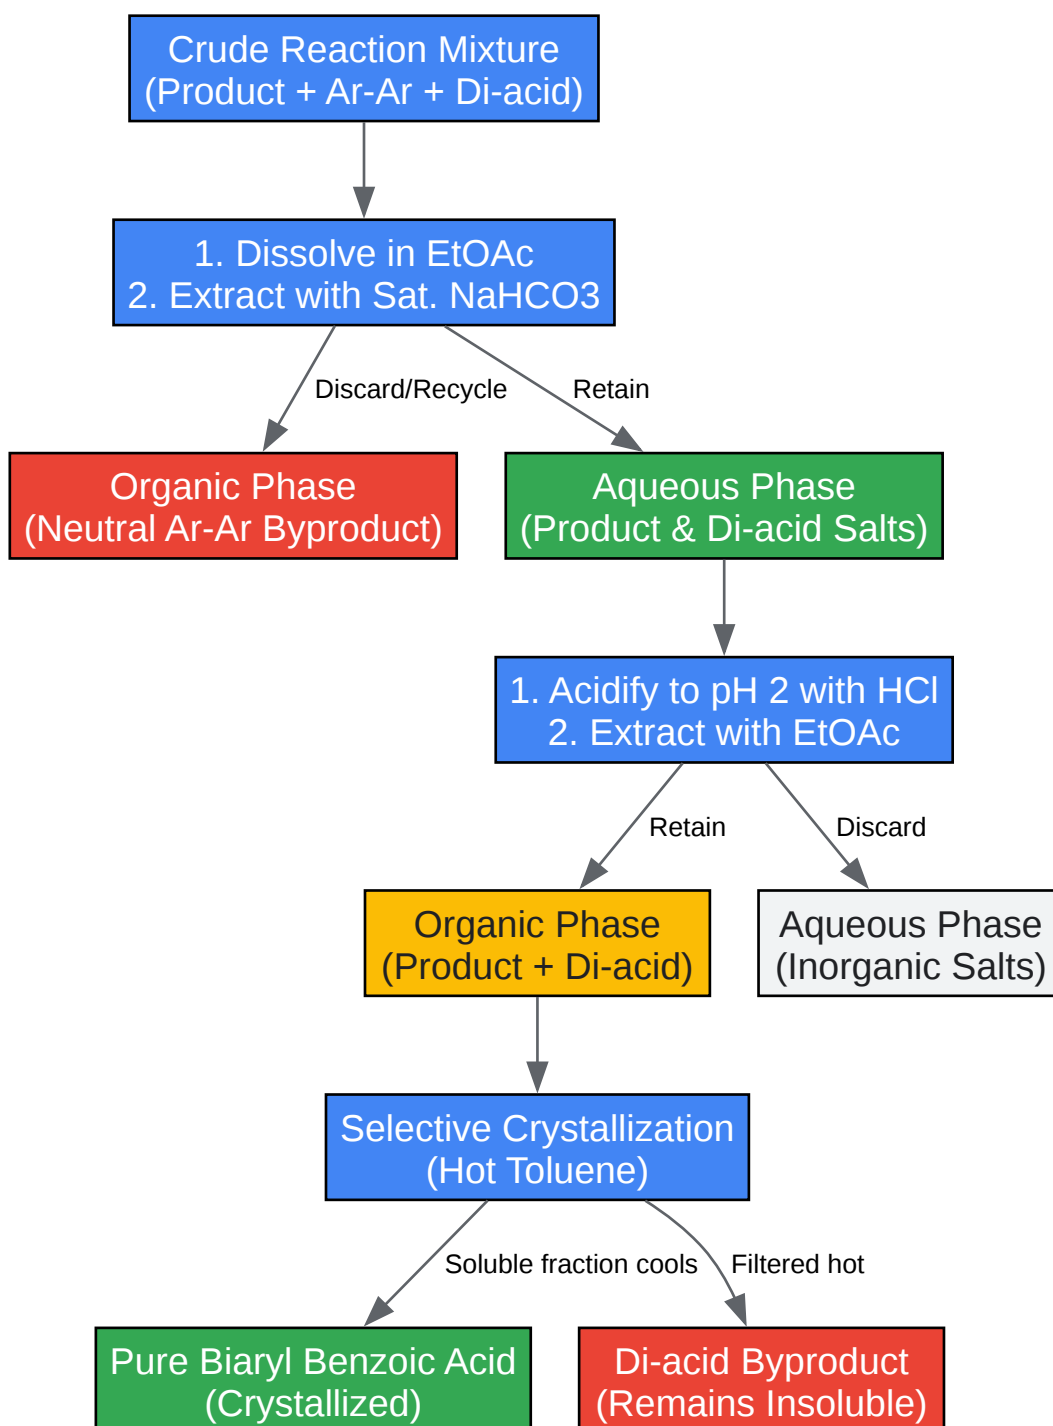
Crude Reaction Mixture
(Product + Ar-Ar + Di-acid)

1. Dissolve in EtOAc
2. Extract with Sat. NaHCO3

Discard/Recycle

Retain

Organic Phase
(Neutral Ar-Ar Byproduct)

Aqueous Phase
(Product & Di-acid Salts)

1. Acidify to pH 2 with HCl
2. Extract with EtOAc

Retain

Discard

Organic Phase
(Product + Di-acid)

Aqueous Phase
(Inorganic Salts)

Selective Crystallization
(Hot Toluene)

Soluble fraction cools

Filtered hot

Pure Biaryl Benzoic Acid
(Crystallized)

Di-acid Byproduct
(Remains Insoluble)